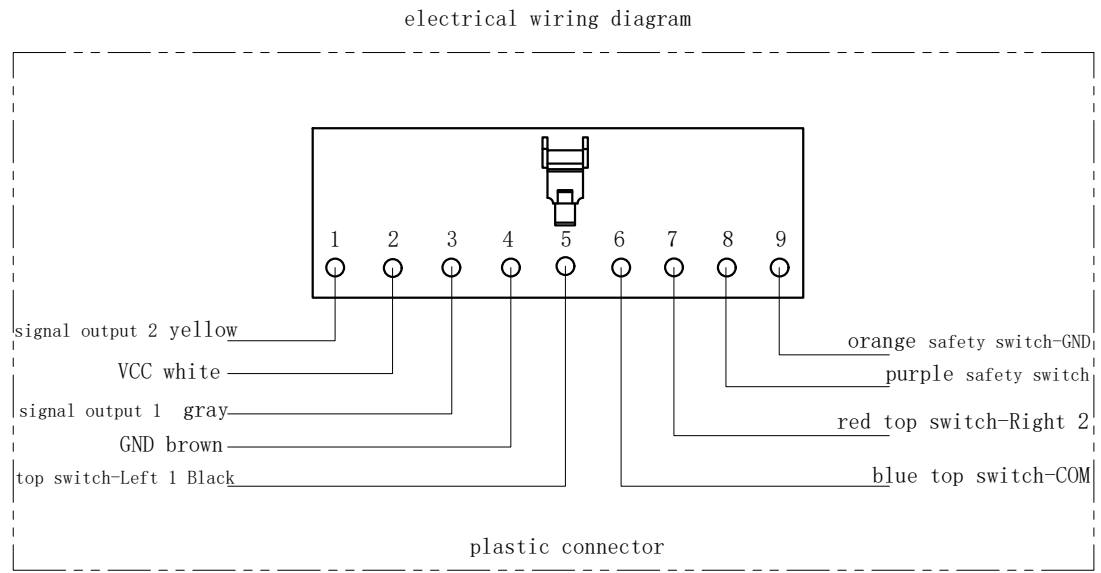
electrical wiring diagram

1 2 3 4 5 6 7 8 9

signal output 2 yellow

VCC white

signal output 1 gray

GND brown

top switch-Left 1 Black

orange safety switch-GND

purple safety switch

red top switch-Right 2

blue top switch-COM

plastic connector